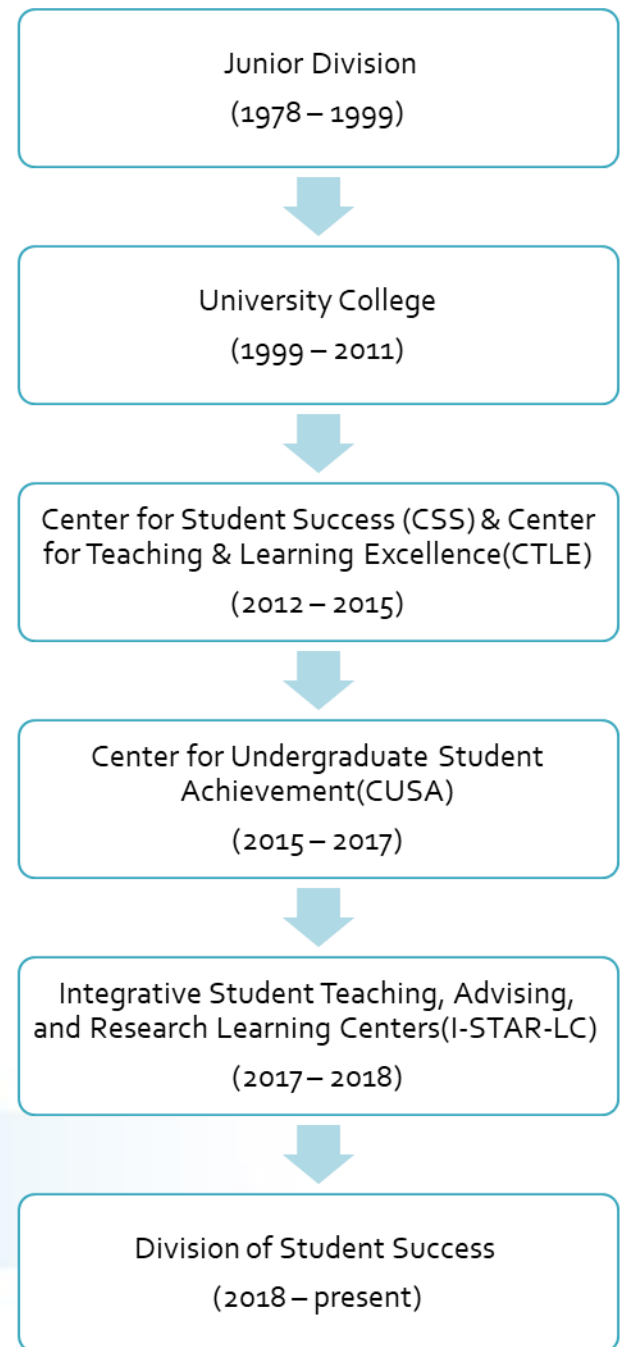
Junior Division
(1978 – 1999)

University College
(1999 – 2011)

Center for Student Success (CSS) & Center for Teaching & Learning Excellence(CTLE)
(2012 – 2015)

Center for Undergraduate Student Achievement(CUSA)
(2015 – 2017)

Integrative Student Teaching, Advising, and Research Learning Centers(I-STAR-LC)
(2017 – 2018)

Division of Student Success
(2018 – present)